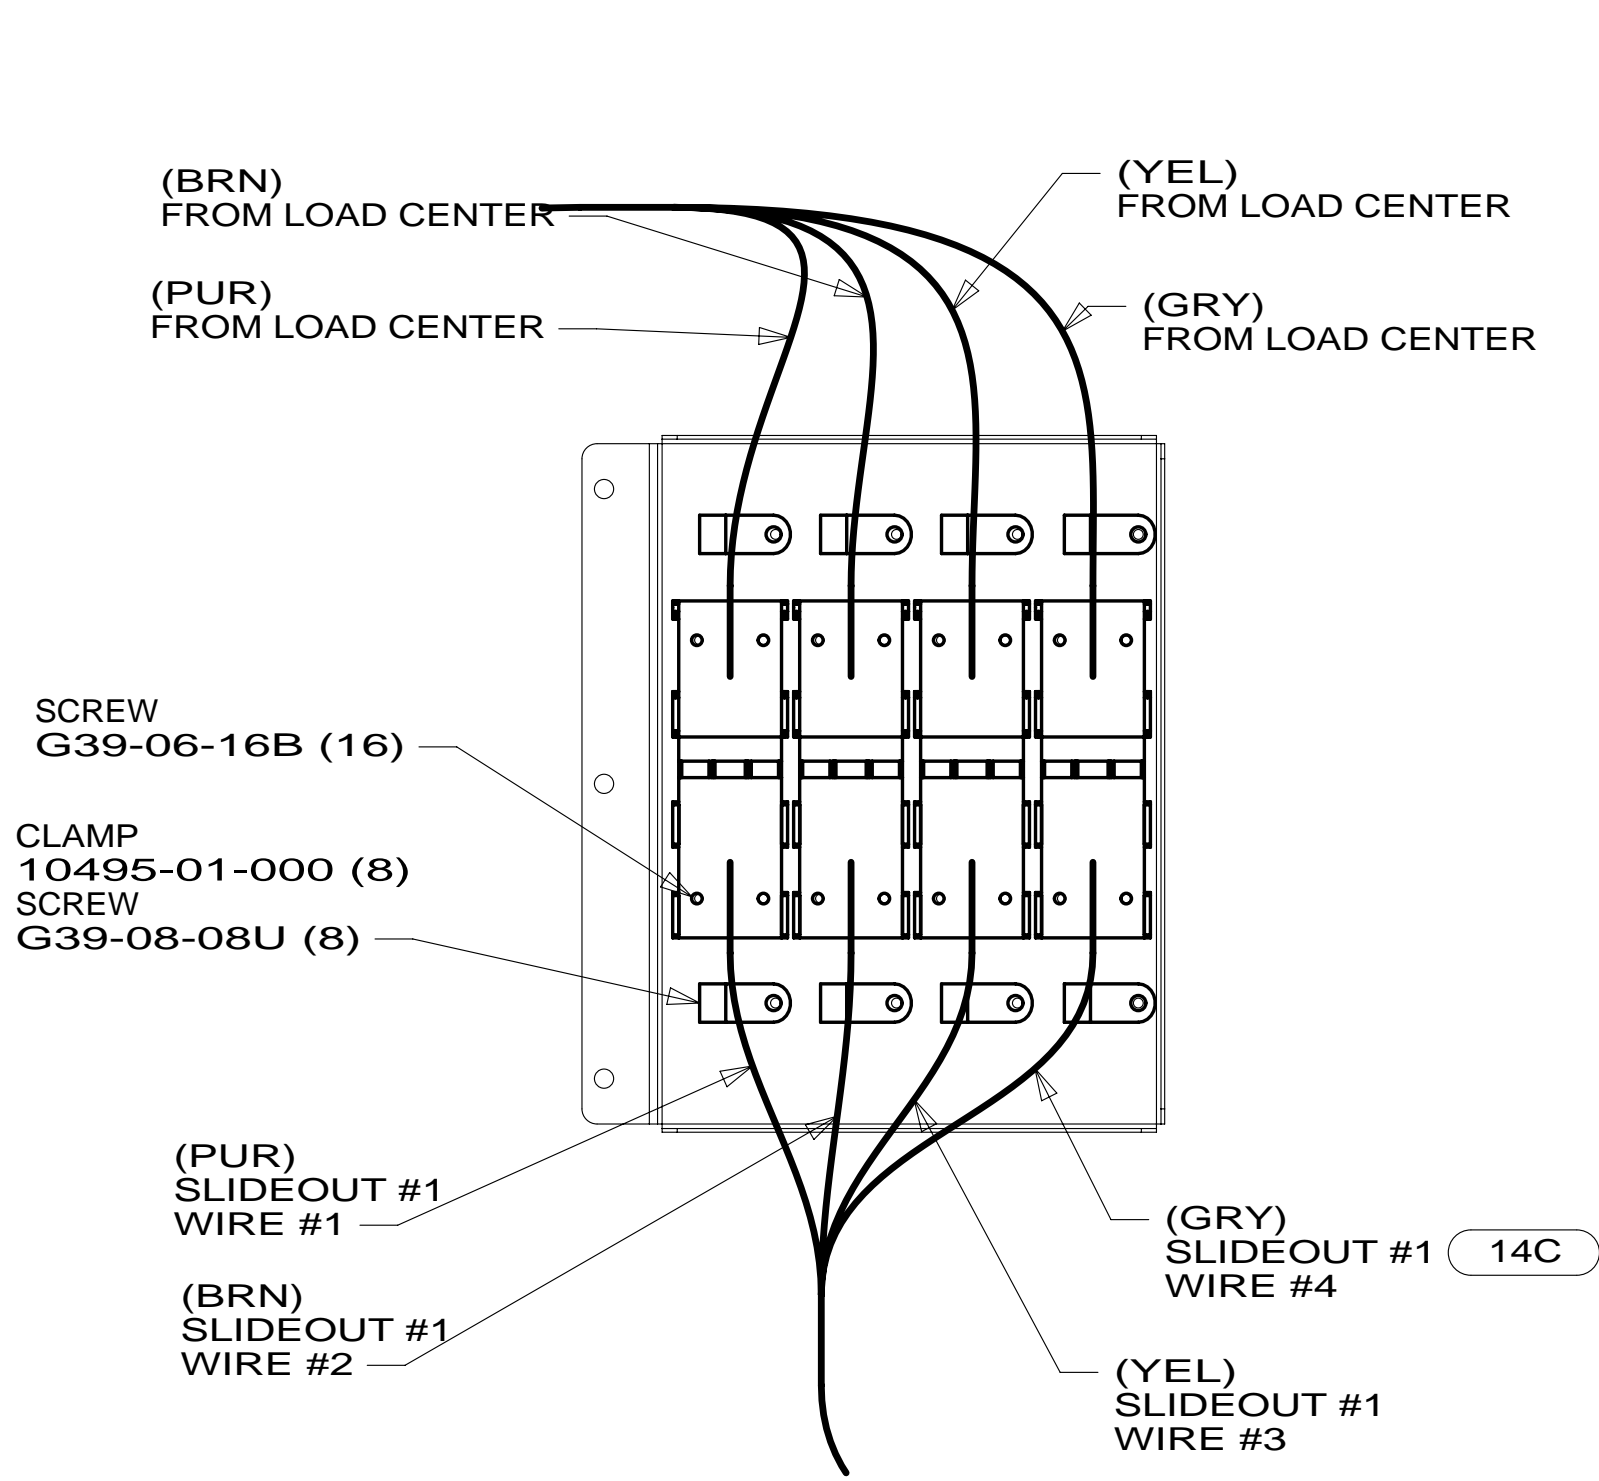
(BRN)
FROM LOAD CENTER

(YEL)
FROM LOAD CENTER

(PUR)
FROM LOAD CENTER

(GRY)
FROM LOAD CENTER

SCREW
G39-06-16B (16)

CLAMP
10495-01-000 (8)
SCREW
G39-08-08U (8)

(PUR)
SLIDEOUT #1
WIRE #1

(BRN)
SLIDEOUT #1
WIRE #2

(GRY)
SLIDEOUT #1
WIRE #4

14C

(YEL)
SLIDEOUT #1
WIRE #3